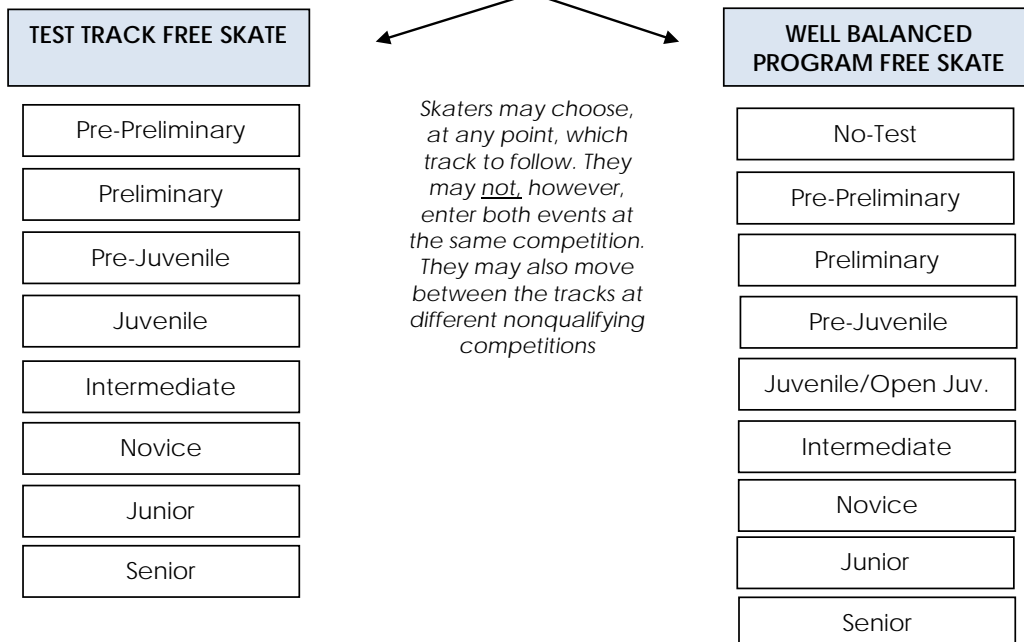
TEST TRACK FREE SKATE

Pre-Preliminary

Preliminary

Pre-Juvenile

Juvenile

Intermediate

Novice

Junior

Senior

Skaters may choose, at any point, which track to follow. They may not, however, enter both events at the same competition. They may also move between the tracks at different nonqualifying competitions

WELL BALANCED PROGRAM FREE SKATE

No-Test

Pre-Preliminary

Preliminary

Pre-Juvenile

Juvenile/Open Juv.

Intermediate

Novice

Junior

Senior